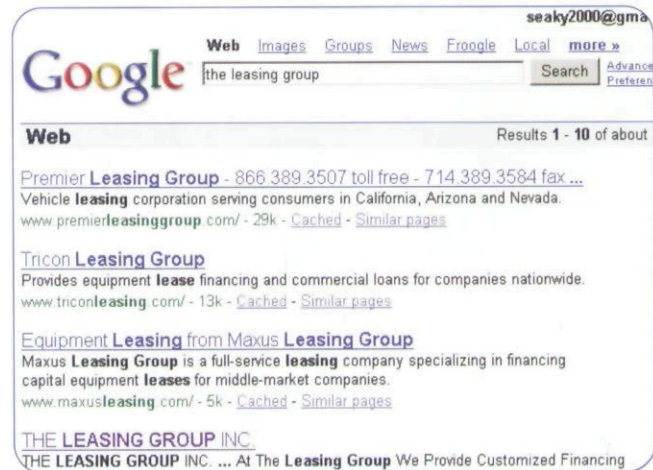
seaky2000@gma

Google

Web Images Groups News Froogle Local more »

the leasing group

Search

Advance
Preferen

Web

Results 1 - 10 of about

Premier Leasing Group - 866.389.3507 toll free - 714.389.3584 fax ...
Vehicle leasing corporation serving consumers in California, Arizona and Nevada.
www.premierleasinggroup.com/ - 29k - Cached - Similar pages

Tricon Leasing Group
Provides equipment lease financing and commercial loans for companies nationwide.
www.triconleasing.com/ - 13k - Cached - Similar pages

Equipment Leasing from Maxus Leasing Group
Maxus Leasing Group is a full-service leasing company specializing in financing capital equipment leases for middle-market companies.
www.maxusleasing.com/ - 5k - Cached - Similar pages

THE LEASING GROUP INC.
THE LEASING GROUP INC. ... At The Leasing Group We Provide Customized Financing